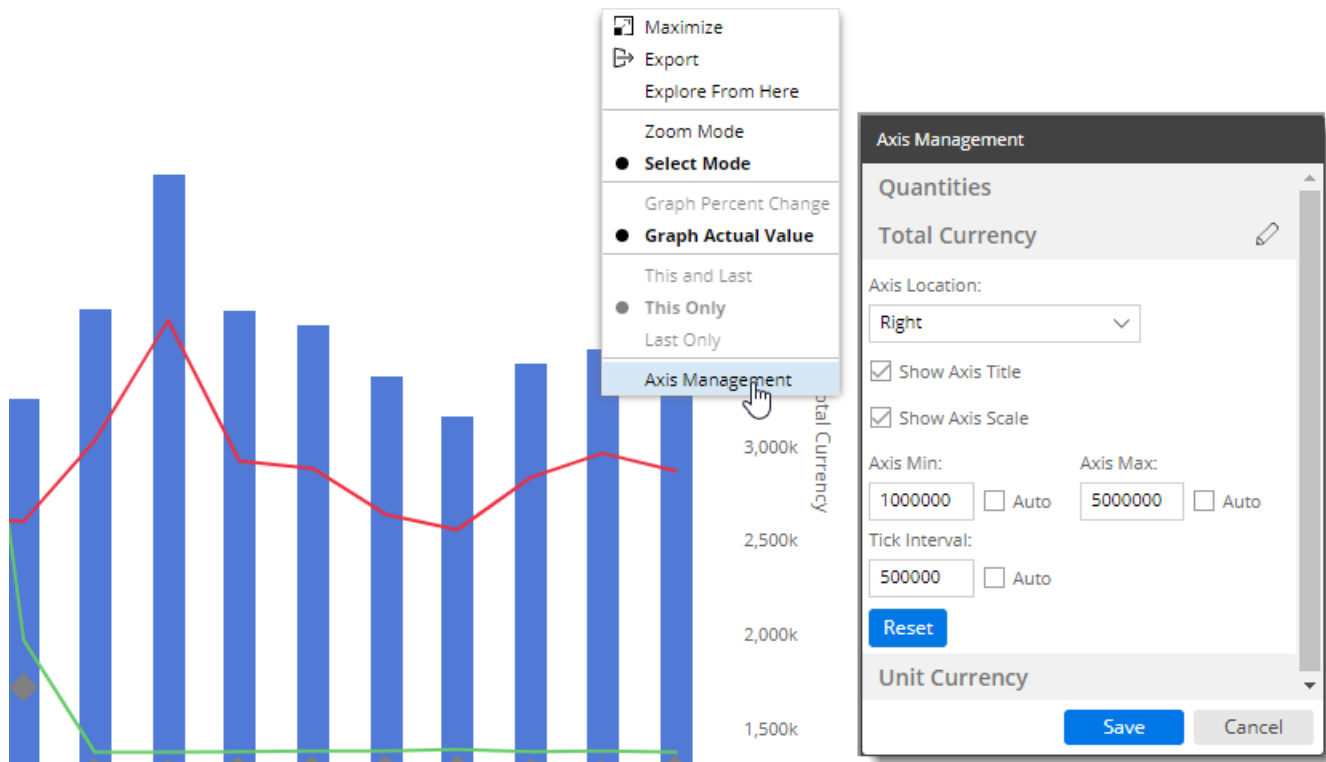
Maximize
Export
Explore From Here
Zoom Mode
Select Mode
Graph Percent Change
Graph Actual Value
This and Last
This Only
Last Only
Axis Management

tal Currency
3,000k
2,500k
2,000k
1,500k

Axis Management
Quantities
Total Currency
Axis Location:
Right
Show Axis Title
Show Axis Scale
Axis Min:
1000000
Auto
Axis Max:
5000000
Auto
Tick Interval:
500000
Auto
Reset
Unit Currency
Save
Cancel